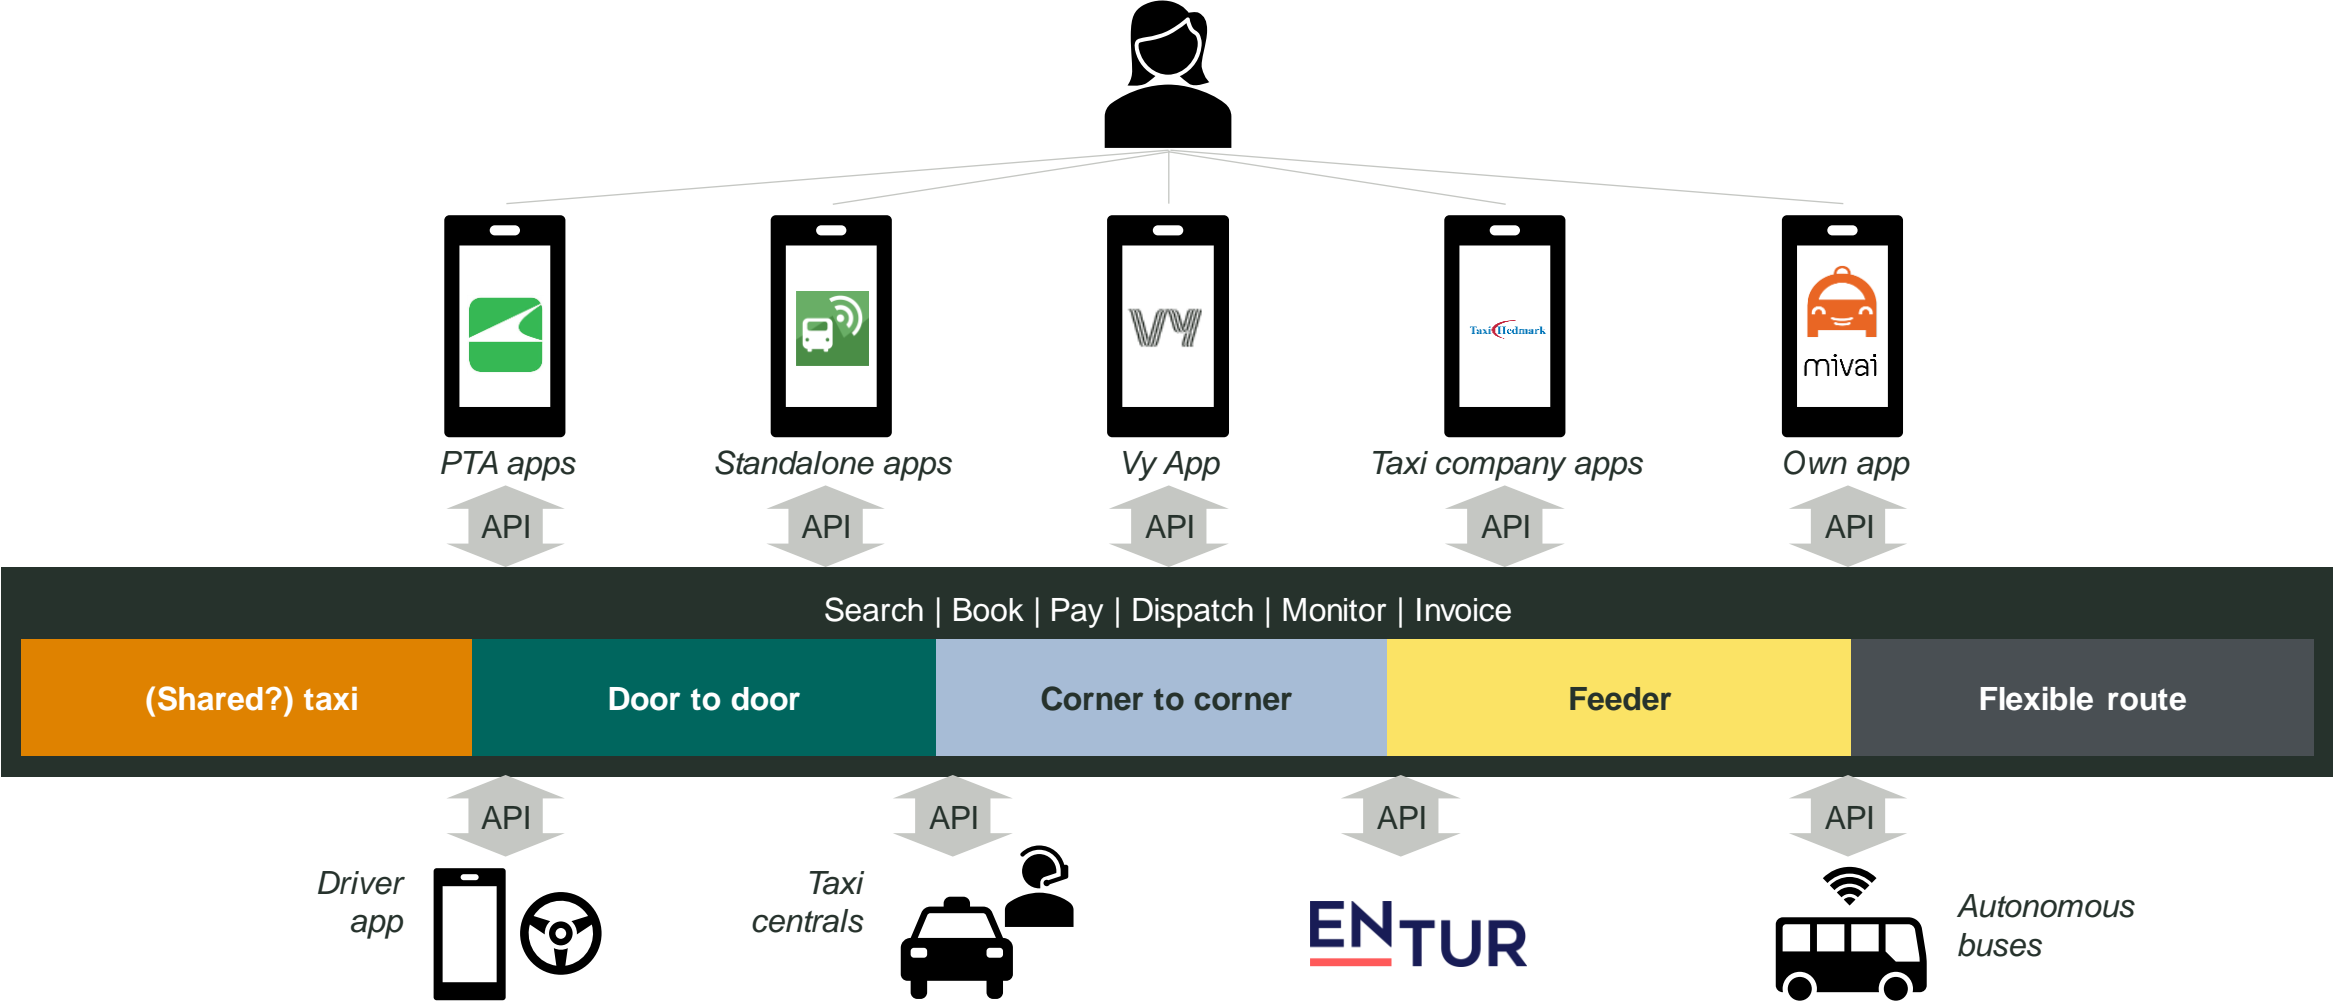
vy

Taxi Hedmark

mivai

PTA apps

Standalone apps

Vy App

Taxi company apps

Own app

API

API

API

API

API

Search | Book | Pay | Dispatch | Monitor | Invoice

| (Shared?) taxi | Door to door | Corner to corner | Feeder | Flexible route |
|---|---|---|---|---|

API

API

API

API

Driver app

Taxi centrals

ENTUR

Autonomous buses